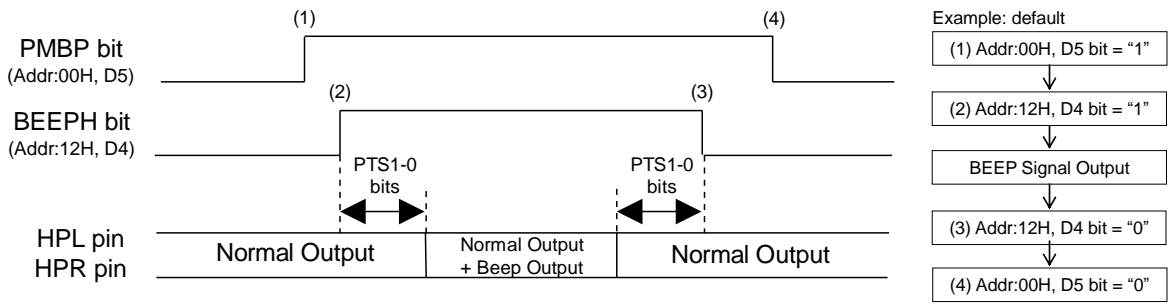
PMBP bit
(Addr:00H, D5)

(1)

(4)

BEEPH bit
(Addr:12H, D4)

(2)

(3)

PTS1-0 bits

PTS1-0 bits

HPL pin
HPR pin

Normal Output

Normal Output + Beep Output

Normal Output

Example: default

(1) Addr:00H, D5 bit = "1"

(2) Addr:12H, D4 bit = "1"

BEEP Signal Output

(3) Addr:12H, D4 bit = "0"

(4) Addr:00H, D5 bit = "0"